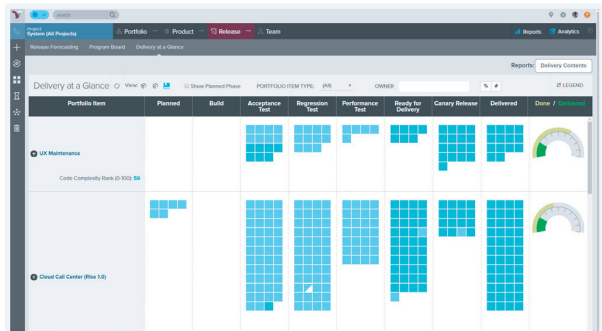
Search

Project
System (All Projects)

Portfolio → Product → Release → Team

Reports Analytics

Release Forecasting Program Board Delivery at a Glance

Reports: Delivery Contents

Delivery at a Glance View: Show Planned Phase PORTFOLIO ITEM TYPE: (All) OWNER

LEGEND

| Portfolio Item | Planned | Build | Acceptance Test | Regression Test | Performance Test | Ready for Delivery | Canary Release | Delivered | Done / Delivered |
|---|---|---|---|---|---|---|---|---|---|
| UX Maintenance<br>Code Complexity Rank (0-100): 59 | | | | | | | | | |
| Cloud Call Center (Rise 1.0) | | | | | | | | | |